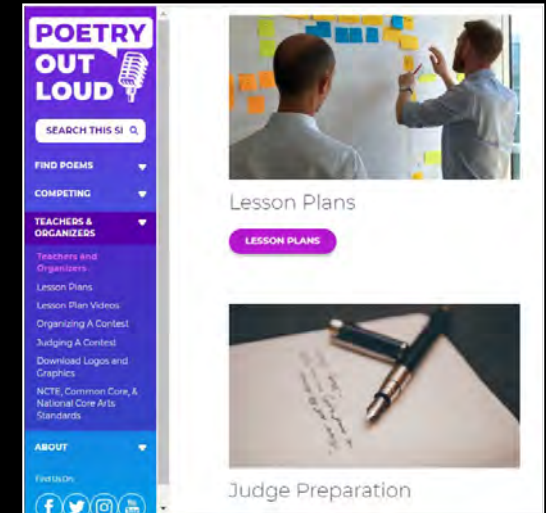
POETRY OUT LOUD

SEARCH THIS SI

FIND POEMS

COMPETING

TEACHERS & ORGANIZERS

Teachers and Organizers

Lesson Plans

Lesson Plan Videos

Organizing A Contest

Judging A Contest

Download Logos and Graphics

NCTE, Common Core, & National Core Arts Standards

ABOUT

Find Us On:

Lesson Plans

LESSON PLANS

Judge Preparation